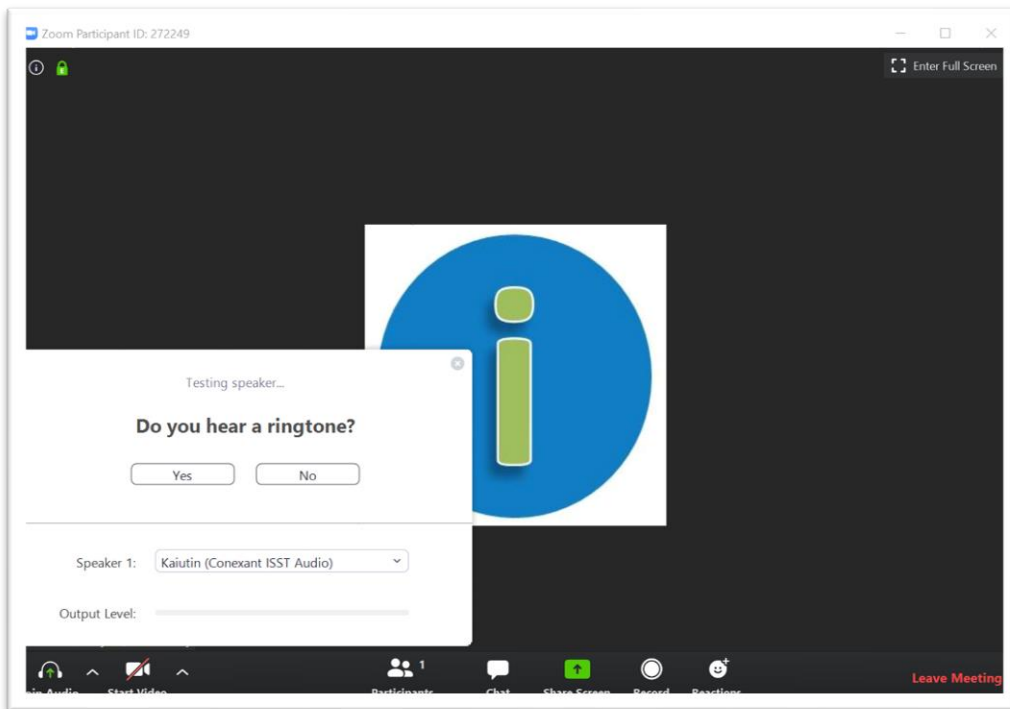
Zoom Participant ID: 272249

Enter Full Screen

Testing speaker...

Do you hear a ringtone?

Yes No

Speaker 1: Kaiutin (Conexant ISST Audio)

Output Level:

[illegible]in Audio Start Video Participants 1 Chat Share Screen Record Reactions Leave Meeting